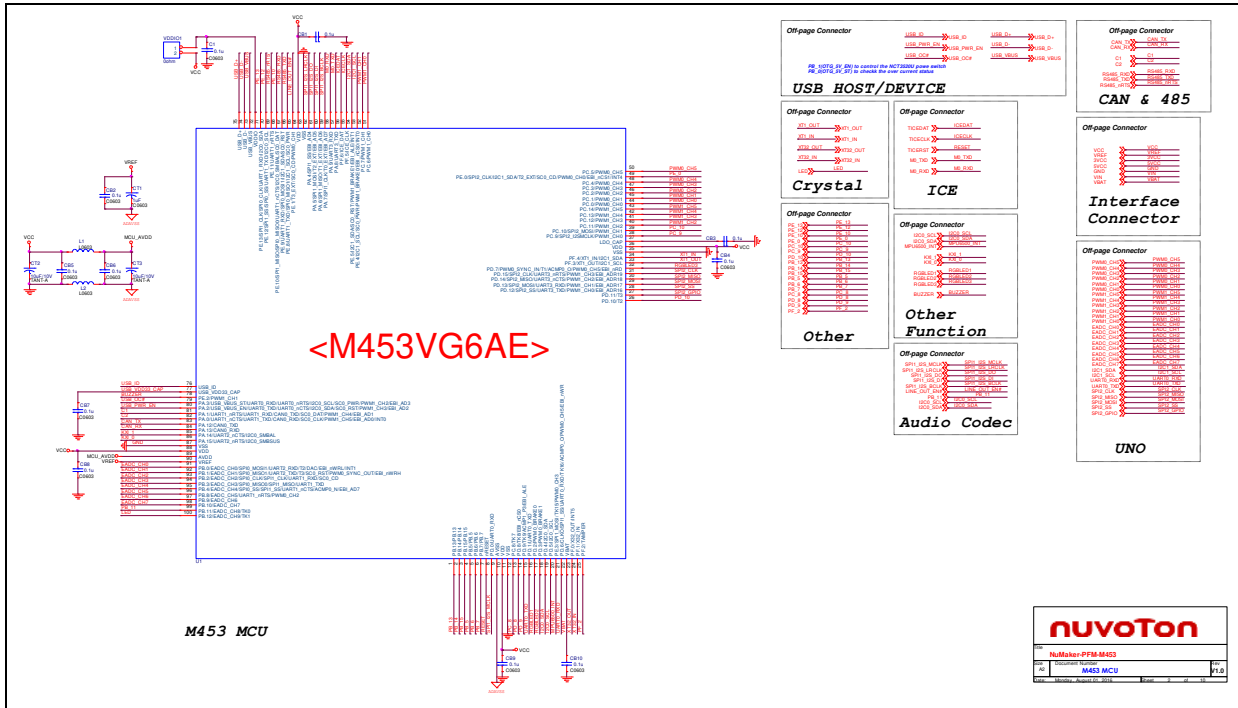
<M453VG6AE>

M453 MCU

USB HOST/DEVICE

Off-page Connector

USB_ID
USB_PWR_EN
USB_OC#
USB_D+
USB_D-
USB_VBUS

PB_1(OTG_5V_EN) to control the NCT3520U power switch
PB_0(OTG_5V_ST) to check the over current status

CAN & 485

Off-page Connector

Crystal

Off-page Connector

ICE

Off-page Connector

Interface Connector

Off-page Connector

Other

Off-page Connector

Other Function

Off-page Connector

Audio Codec

Off-page Connector

UNO

Off-page Connector

VCC
VREF
MCU_AVDD

nuvoTon

NuMaker-PFM-M453

M453 MCU

Monday, August 01, 2016

V1.0